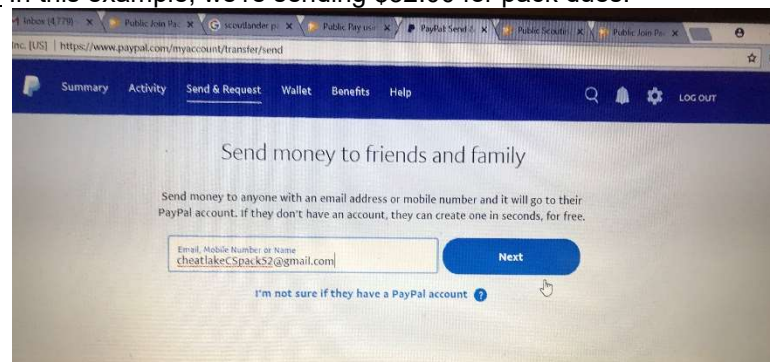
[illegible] In this example, we're sending $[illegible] for pack dues.

Inbox (4,779) × Public Join Pa × scoutlander pa × Public Pay us × PayPal Send × Public Scout × Public Join Pa ×

Inc. [US] | https://www.paypal.com/myaccount/transfer/send

Summary Activity Send & Request Wallet Benefits Help LOG OUT

Send money to friends and family

Send money to anyone with an email address or mobile number and it will go to their PayPal account. If they don't have an account, they can create one in seconds, for free.

Email, Mobile Number or Name
cheatlakeCSpack52@gmail.com

Next

I'm not sure if they have a PayPal account ?